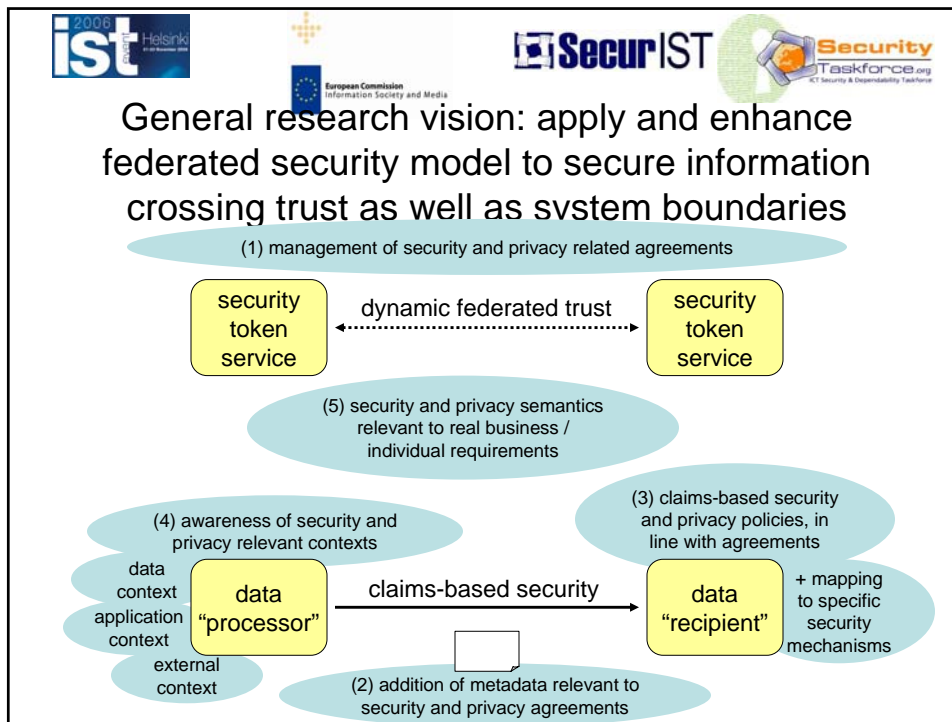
2006 ist event Helsinki 21-23 November 2006

European Commission Information Society and Media

SecurIST

Security Taskforce.org ICT Security & Dependability Taskforce

General research vision: apply and enhance federated security model to secure information crossing trust as well as system boundaries

(1) management of security and privacy related agreements

security token service

dynamic federated trust

security token service

(5) security and privacy semantics relevant to real business / individual requirements

(4) awareness of security and privacy relevant contexts

(3) claims-based security and privacy policies, in line with agreements

data context

application context

external context

data "processor"

claims-based security

data "recipient"

+ mapping to specific security mechanisms

(2) addition of metadata relevant to security and privacy agreements